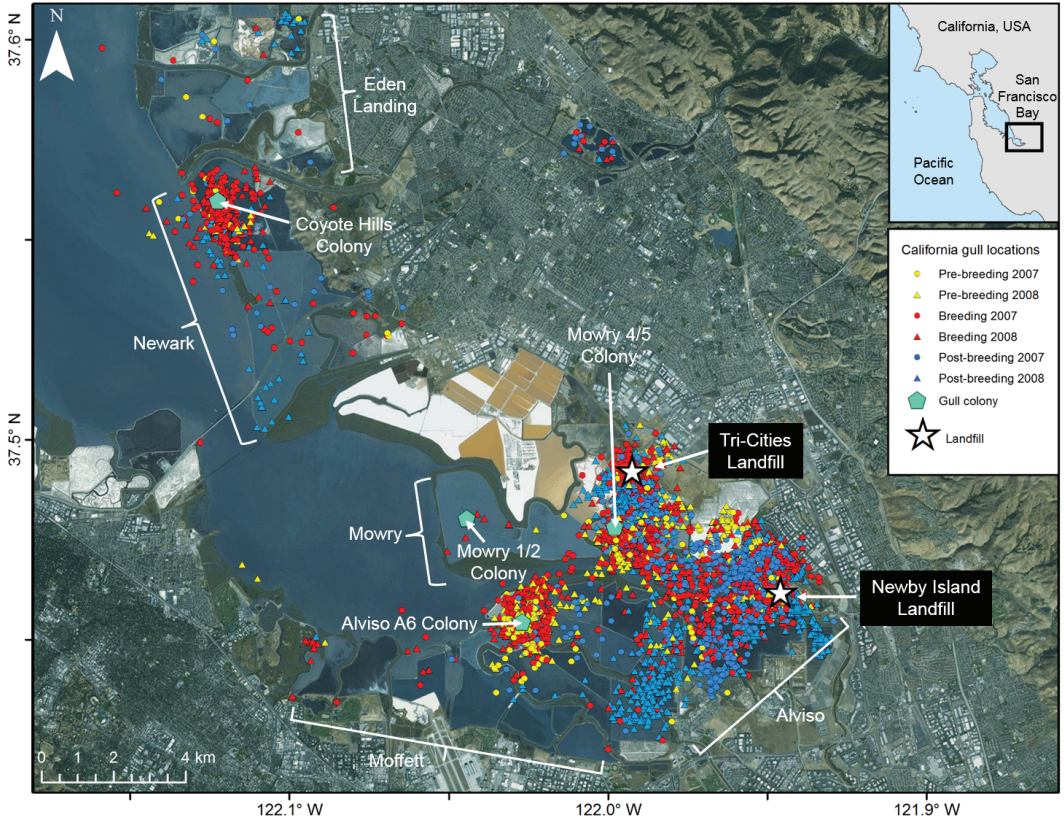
N

37.6° N

37.5° N

Eden Landing

Coyote Hills Colony

Newark

Mowry 4/5 Colony

Tri-Cities Landfill

Mowry

Mowry 1/2 Colony

Alviso A6 Colony

Newby Island Landfill

Alviso

Moffett

0 1 2 4 km

122.1° W

122.0° W

121.9° W

California, USA

San Francisco Bay

Pacific Ocean

California gull locations

Pre-breeding 2007

Pre-breeding 2008

Breeding 2007

Breeding 2008

Post-breeding 2007

Post-breeding 2008

Gull colony

Landfill